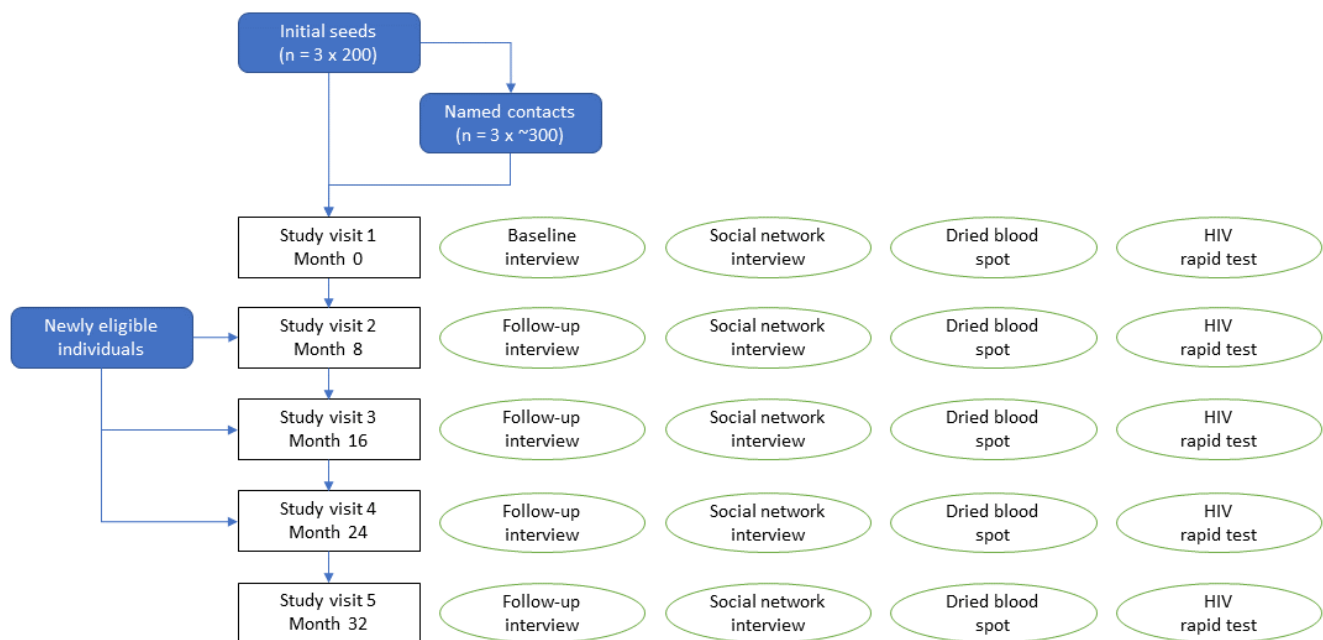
Initial seeds
(n = 3 x 200)

Named contacts
(n = 3 x ~300)

Study visit 1
Month 0

Baseline interview

Social network interview

Dried blood spot

HIV rapid test

Newly eligible individuals

Study visit 2
Month 8

Follow-up interview

Social network interview

Dried blood spot

HIV rapid test

Study visit 3
Month 16

Follow-up interview

Social network interview

Dried blood spot

HIV rapid test

Study visit 4
Month 24

Follow-up interview

Social network interview

Dried blood spot

HIV rapid test

Study visit 5
Month 32

Follow-up interview

Social network interview

Dried blood spot

HIV rapid test